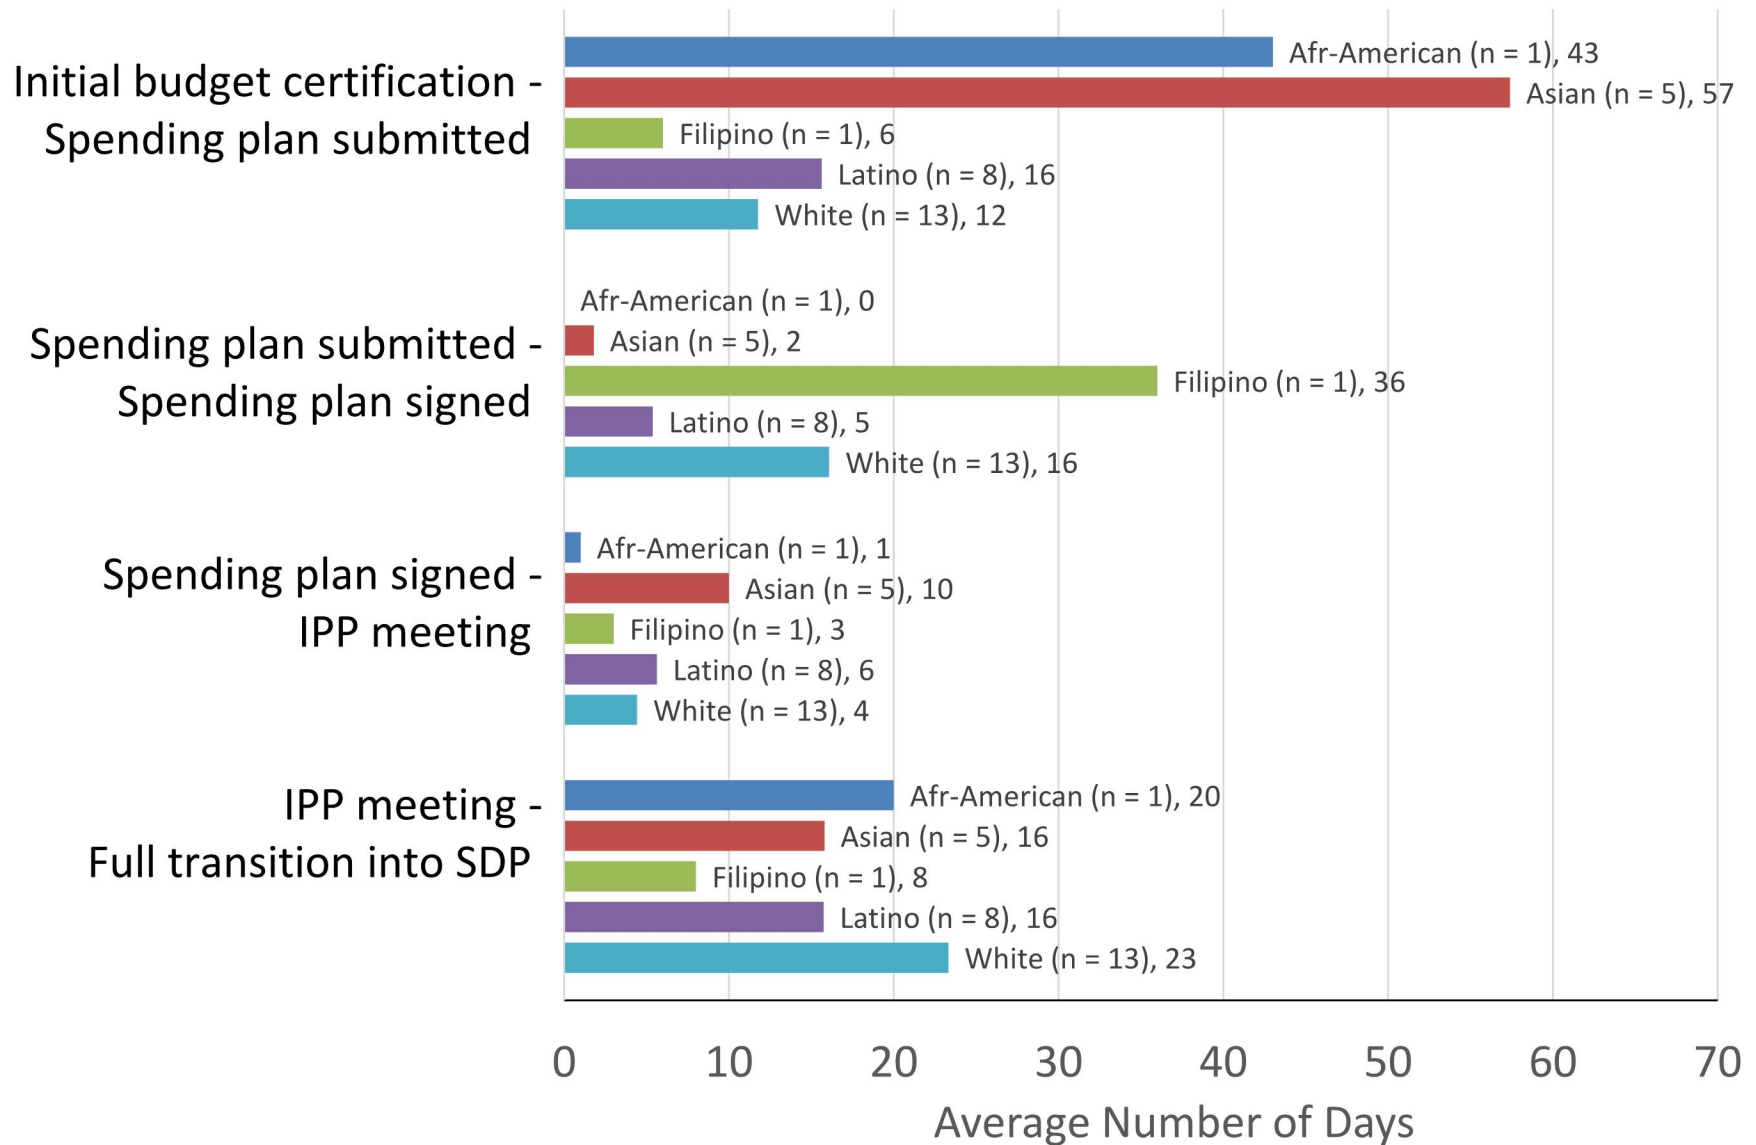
Initial budget certification - Spending plan submitted

Afr-American (n = 1), 43
Asian (n = 5), 57
Filipino (n = 1), 6
Latino (n = 8), 16
White (n = 13), 12

Spending plan submitted - Spending plan signed

Afr-American (n = 1), 0
Asian (n = 5), 2
Filipino (n = 1), 36
Latino (n = 8), 5
White (n = 13), 16

Spending plan signed - IPP meeting

Afr-American (n = 1), 1
Asian (n = 5), 10
Filipino (n = 1), 3
Latino (n = 8), 6
White (n = 13), 4

IPP meeting - Full transition into SDP

Afr-American (n = 1), 20
Asian (n = 5), 16
Filipino (n = 1), 8
Latino (n = 8), 16
White (n = 13), 23

0 10 20 30 40 50 60 70

Average Number of Days